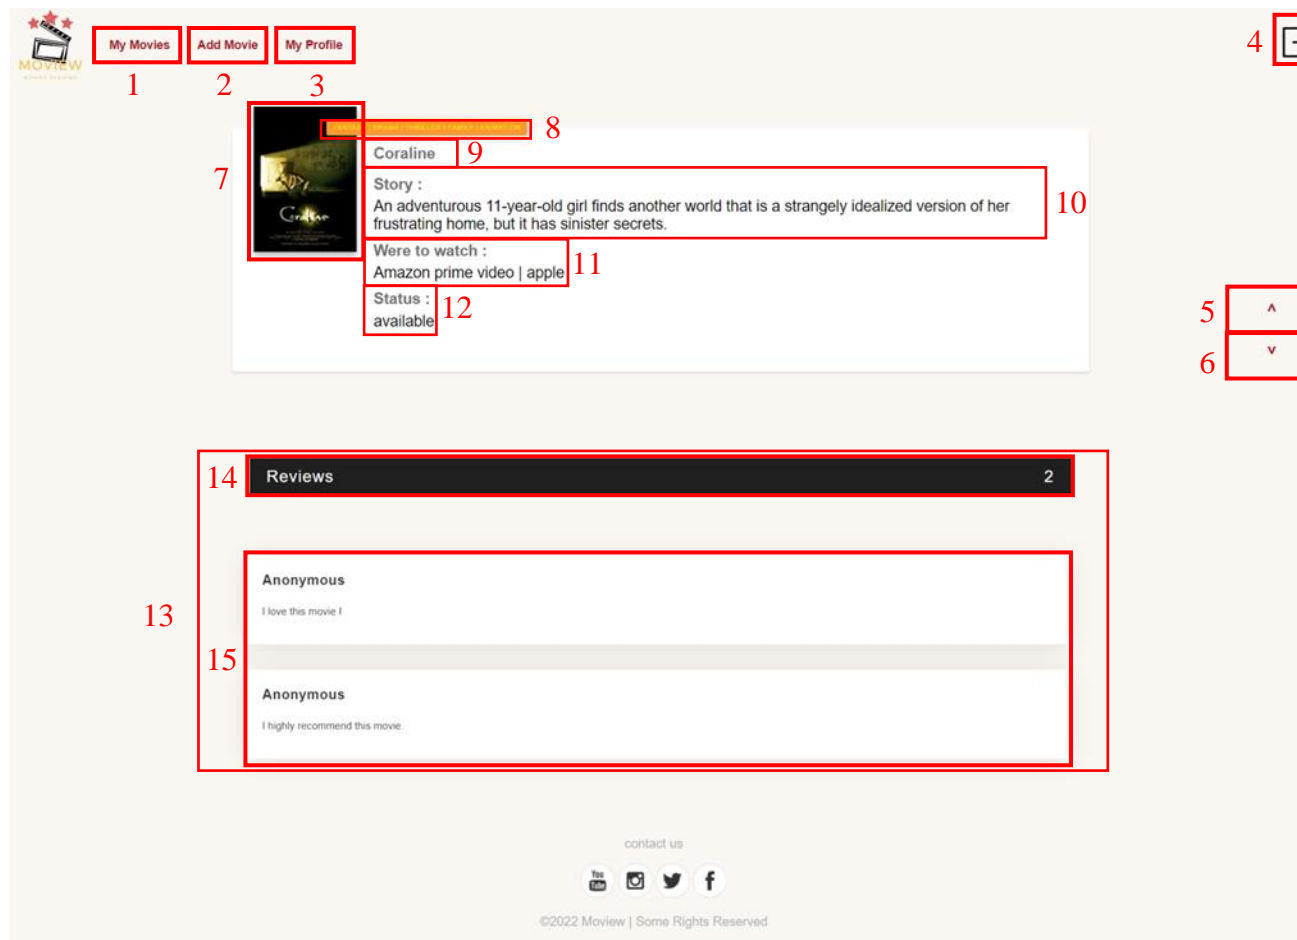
MOVIEW

My Movies
1
Add Movie
2
My Profile
3

4

7

Coraline
8
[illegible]
9

Story :
An adventurous 11-year-old girl finds another world that is a strangely idealized version of her frustrating home, but it has sinister secrets.
10

Were to watch :
Amazon prime video | apple
11

Status :
available
12

5
^
6
v

14
Reviews
2

13

Anonymous
I love this movie !

15

Anonymous
I highly recommend this movie.

contact us

You Tube

©2022 Moview | Some Rights Reserved